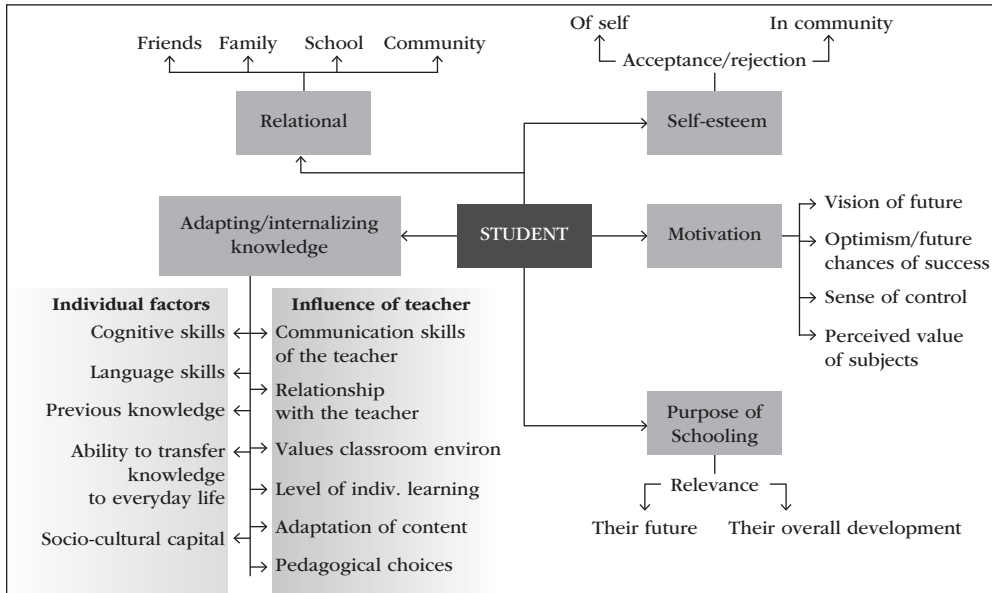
Friends Family School Community

Relational

Of self In community

Acceptance/rejection

Self-esteem

Adapting/internalizing knowledge

STUDENT

Motivation

Vision of future

Optimism/future chances of success

Sense of control

Perceived value of subjects

Individual factors

Cognitive skills

Language skills

Previous knowledge

Ability to transfer knowledge to everyday life

Socio-cultural capital

Influence of teacher

Communication skills of the teacher

Relationship with the teacher

Values classroom environ

Level of indiv. learning

Adaptation of content

Pedagogical choices

Purpose of Schooling

Relevance

Their future Their overall development